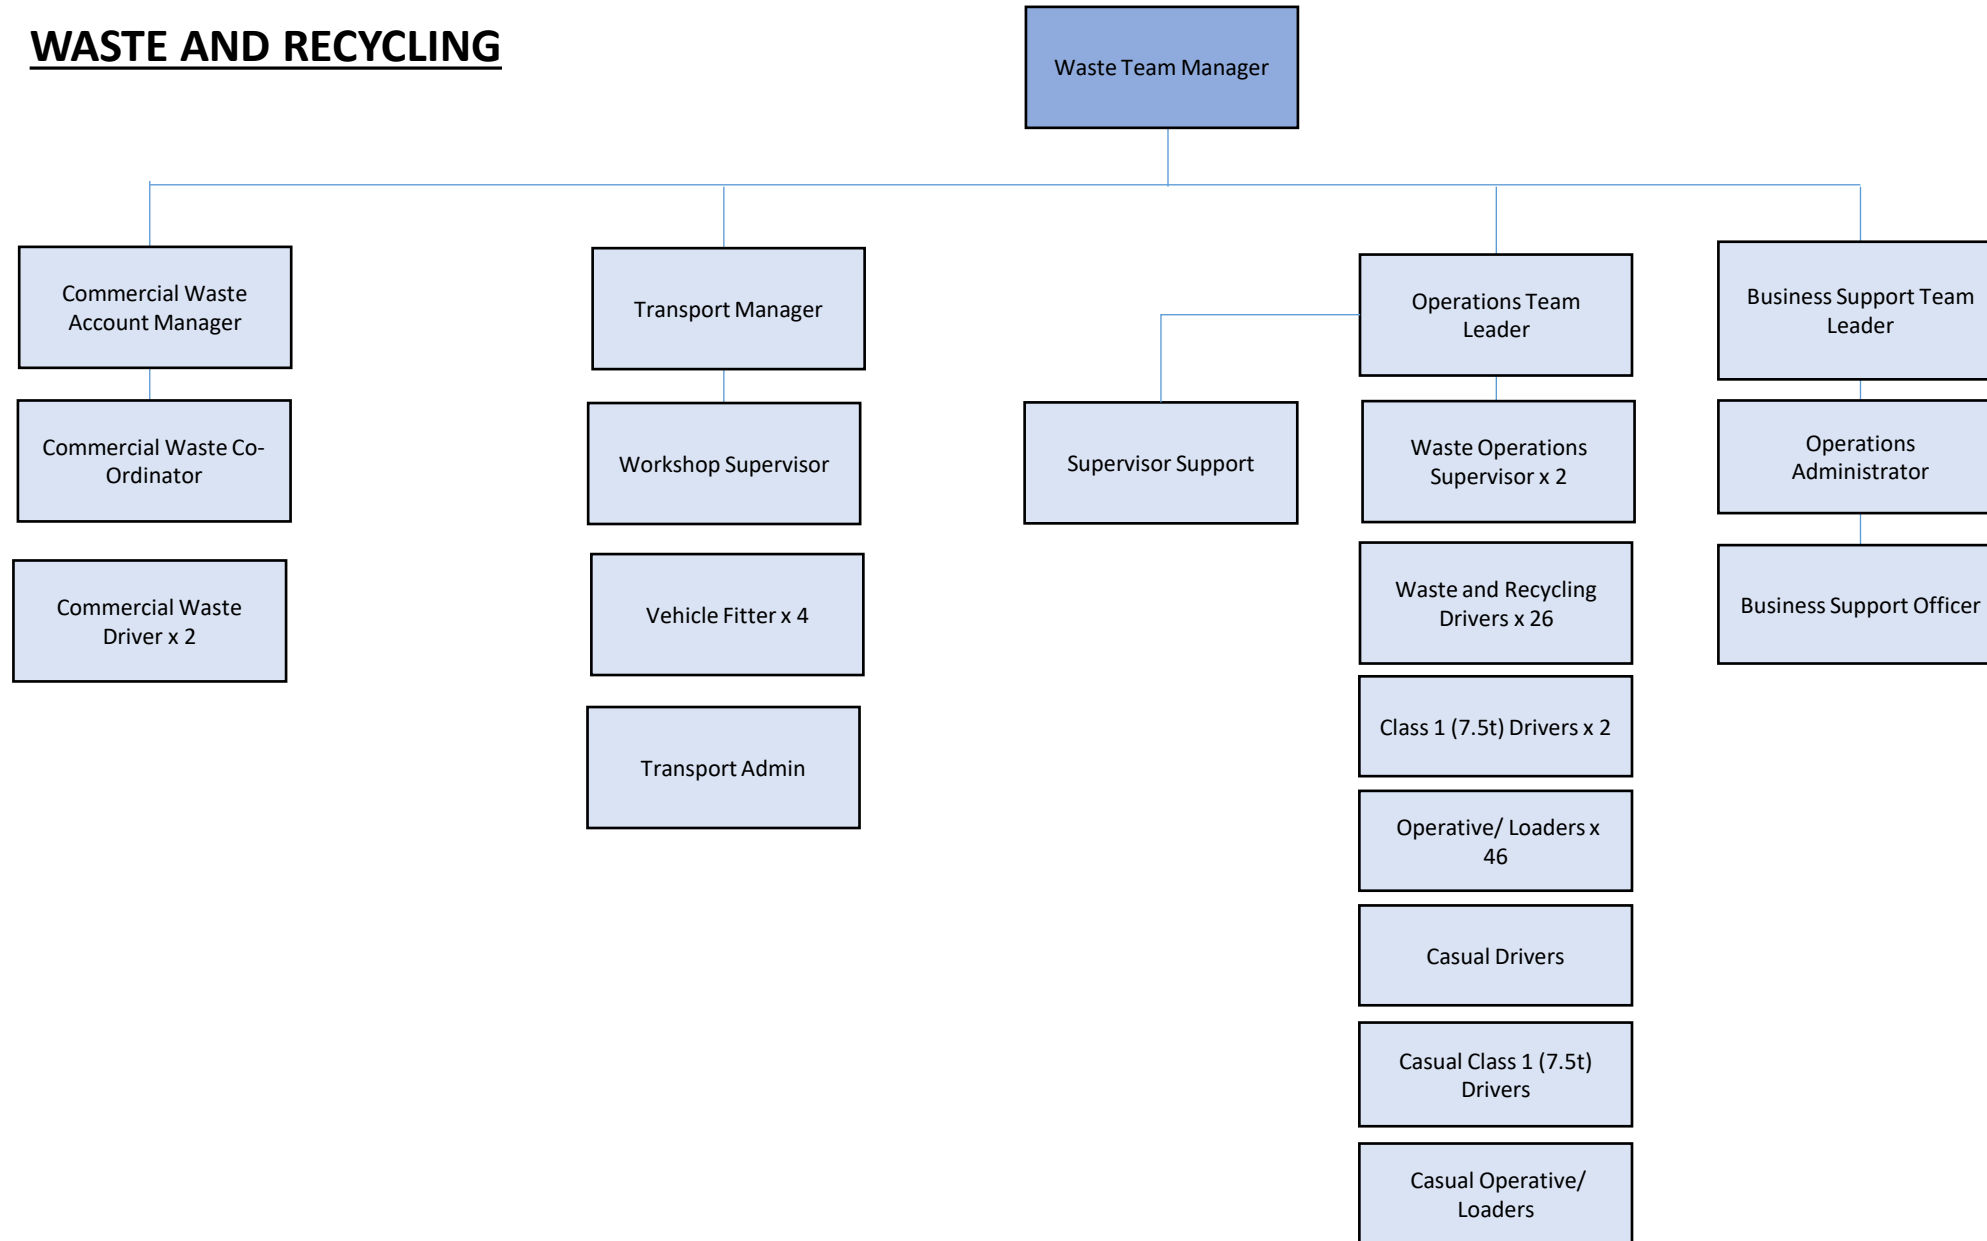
WASTE AND RECYCLING

Waste Team Manager

Commercial Waste Account Manager

Commercial Waste Co-Ordinator

Commercial Waste Driver x 2

Transport Manager

Workshop Supervisor

Vehicle Fitter x 4

Transport Admin

Supervisor Support

Operations Team Leader

Waste Operations Supervisor x 2

Waste and Recycling Drivers x 26

Class 1 (7.5t) Drivers x 2

Operative/ Loaders x 46

Casual Drivers

Casual Class 1 (7.5t) Drivers

Casual Operative/ Loaders

Business Support Team Leader

Operations Administrator

Business Support Officer